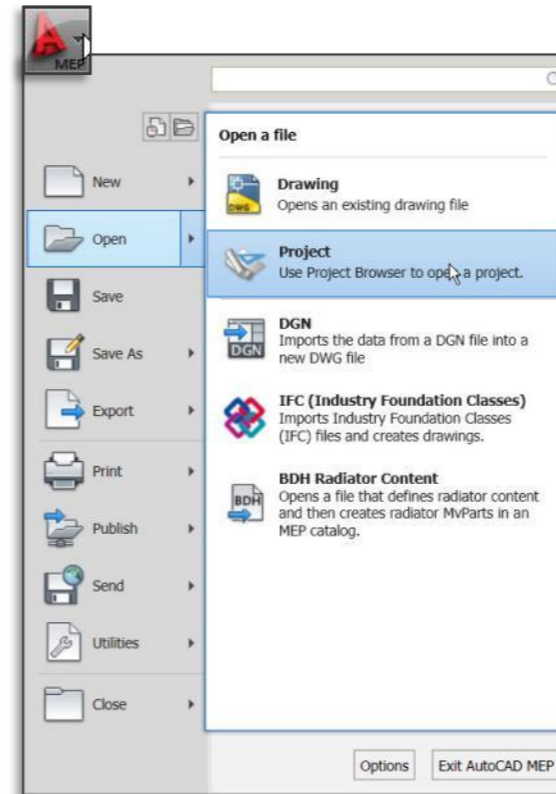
MEP

Open a file

New

Open

Save

Save As

Export

Print

Publish

Send

Utilities

Close

Drawing
Opens an existing drawing file

Project
Use Project Browser to open a project.

DGN
Imports the data from a DGN file into a new DWG file

IFC (Industry Foundation Classes)
Imports Industry Foundation Classes (IFC) files and creates drawings.

BDH Radiator Content
Opens a file that defines radiator content and then creates radiator MvParts in an MEP catalog.

Options

Exit AutoCAD MEP